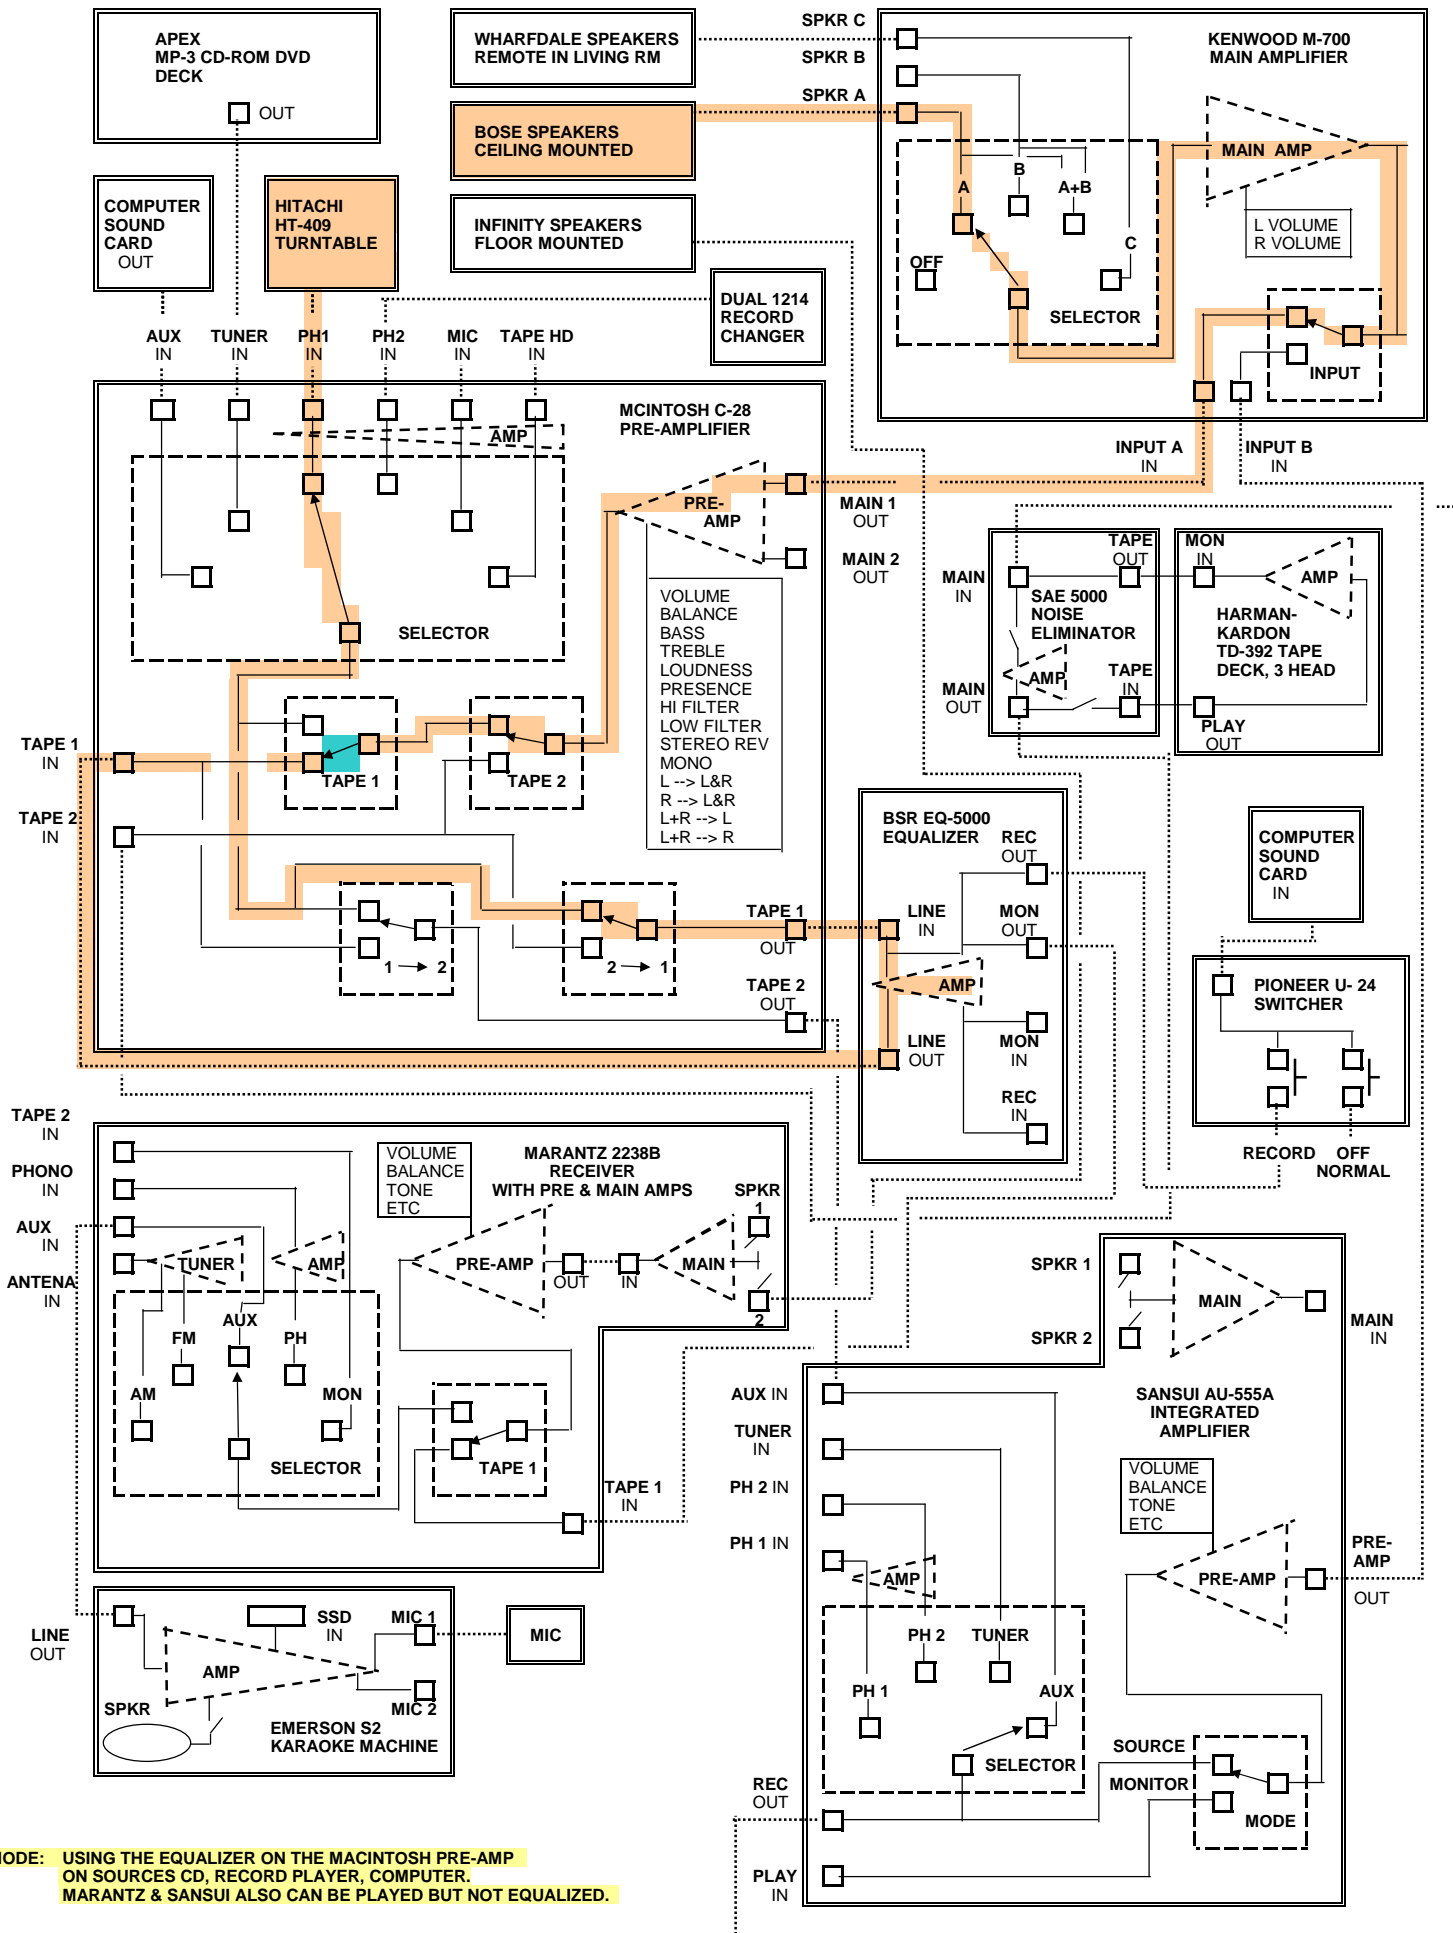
APEX
MP-3 CD-ROM DVD DECK
OUT

WHARFDALE SPEAKERS
REMOTE IN LIVING RM

BOSE SPEAKERS
CEILING MOUNTED

INFINITY SPEAKERS
FLOOR MOUNTED

SPKR C
SPKR B
SPKR A

KENWOOD M-700
MAIN AMPLIFIER

MAIN AMP
L VOLUME
R VOLUME
A
B
A+B
C
OFF
SELECTOR
INPUT

COMPUTER SOUND CARD
OUT

HITACHI
HT-409
TURNTABLE

DUAL 1214
RECORD
CHANGER

AUX IN
TUNER IN
PH1 IN
PH2 IN
MIC IN
TAPE HD IN

MCINTOSH C-28
PRE-AMPLIFIER
AMP
PRE-AMP
SELECTOR
VOLUME
BALANCE
BASS
TREBLE
LOUDNESS
PRESENCE
HI FILTER
LOW FILTER
STEREO REV
MONO
L --> L&R
R --> L&R
L+R --> L
L+R --> R
TAPE 1
TAPE 2
1 → 2
2 → 1
TAPE 1 IN
TAPE 2 IN
TAPE 1 OUT
TAPE 2 OUT
MAIN 1 OUT
MAIN 2 OUT

INPUT A IN
INPUT B IN

MAIN IN
MAIN OUT
TAPE OUT
TAPE IN
SAE 5000
NOISE
ELIMINATOR
AMP

MON IN
AMP
HARMAN-KARDON
TD-392 TAPE DECK, 3 HEAD
PLAY OUT

BSR EQ-5000
EQUALIZER
REC OUT
LINE IN
MON OUT
AMP
LINE OUT
MON IN
REC IN

COMPUTER SOUND CARD
IN

PIONEER U- 24
SWITCHER
RECORD
OFF
NORMAL

TAPE 2 IN
PHONO IN
AUX IN
ANTENA IN

VOLUME
BALANCE
TONE
ETC
MARANTZ 2238B
RECEIVER
WITH PRE & MAIN AMPS
TUNER
AMP
PRE-AMP
OUT
IN
MAIN
SPKR 1
2
FM
AUX
PH
AM
MON
SELECTOR
TAPE 1
TAPE 1 IN

SPKR 1
SPKR 2
MAIN
MAIN IN

SANSUI AU-555A
INTEGRATED
AMPLIFIER
AUX IN
TUNER IN
PH 2 IN
PH 1 IN
VOLUME
BALANCE
TONE
ETC
PRE-AMP
PRE-AMP OUT
AMP
PH 2
TUNER
PH 1
AUX
SELECTOR
SOURCE
MONITOR
MODE
REC OUT
PLAY IN

LINE OUT
SSD IN
MIC 1
MIC
AMP
MIC 2
SPKR
EMERSON S2
KARAOKE MACHINE

IODE: USING THE EQUALIZER ON THE MACINTOSH PRE-AMP ON SOURCES CD, RECORD PLAYER, COMPUTER.
MARANTZ & SANSUI ALSO CAN BE PLAYED BUT NOT EQUALIZED.